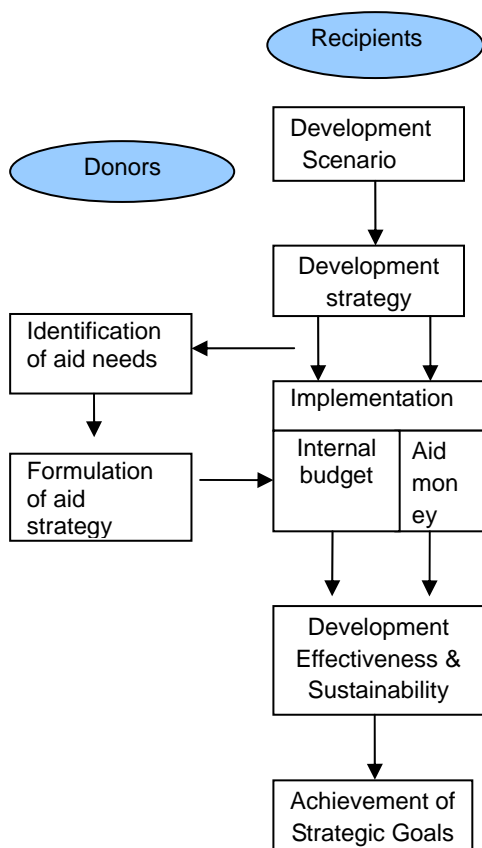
Recipients

Donors

Development Scenario

Development strategy

Identification of aid needs

Implementation

Internal budget

Aid money

Formulation of aid strategy

Development Effectiveness & Sustainability

Achievement of Strategic Goals